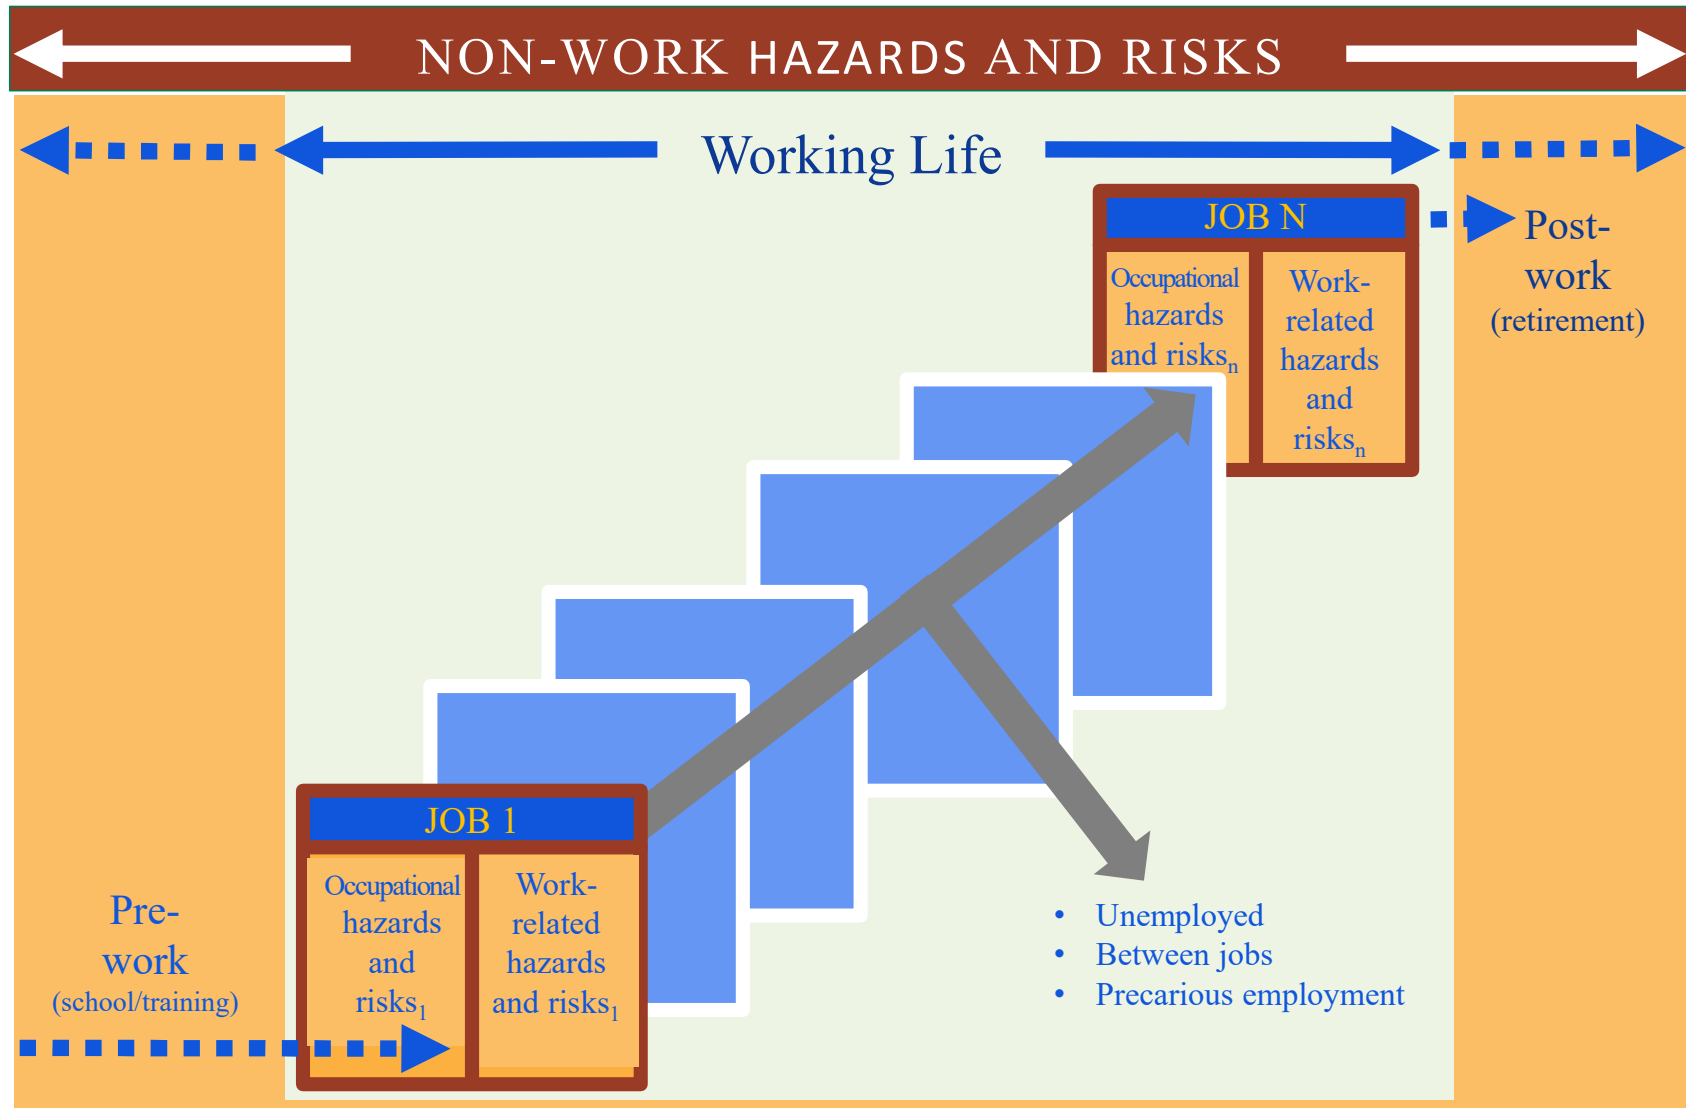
NON-WORK HAZARDS AND RISKS

Working Life

JOB N

Occupational hazards and risks$_n$

Work-related hazards and risks$_n$

Post-work (retirement)

JOB 1

Occupational hazards and risks$_1$

Work-related hazards and risks$_1$

Pre-work (school/training)

- Unemployed
- Between jobs
- Precarious employment